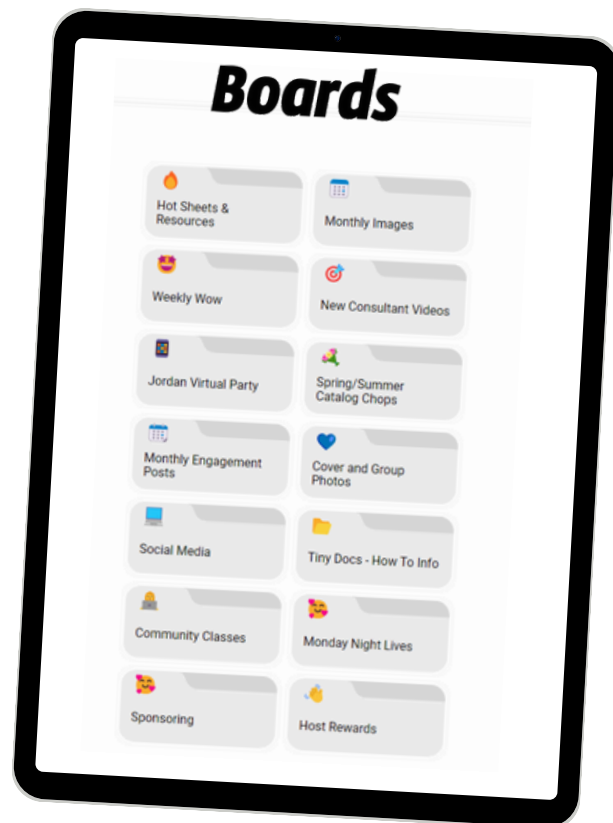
Boards

Hot Sheets & Resources

Monthly Images

Weekly Wow

New Consultant Videos

Jordan Virtual Party

Spring/Summer Catalog Chops

Monthly Engagement Posts

Cover and Group Photos

Social Media

Tiny Docs - How To Info

Community Classes

Monday Night Lives

Sponsoring

Host Rewards